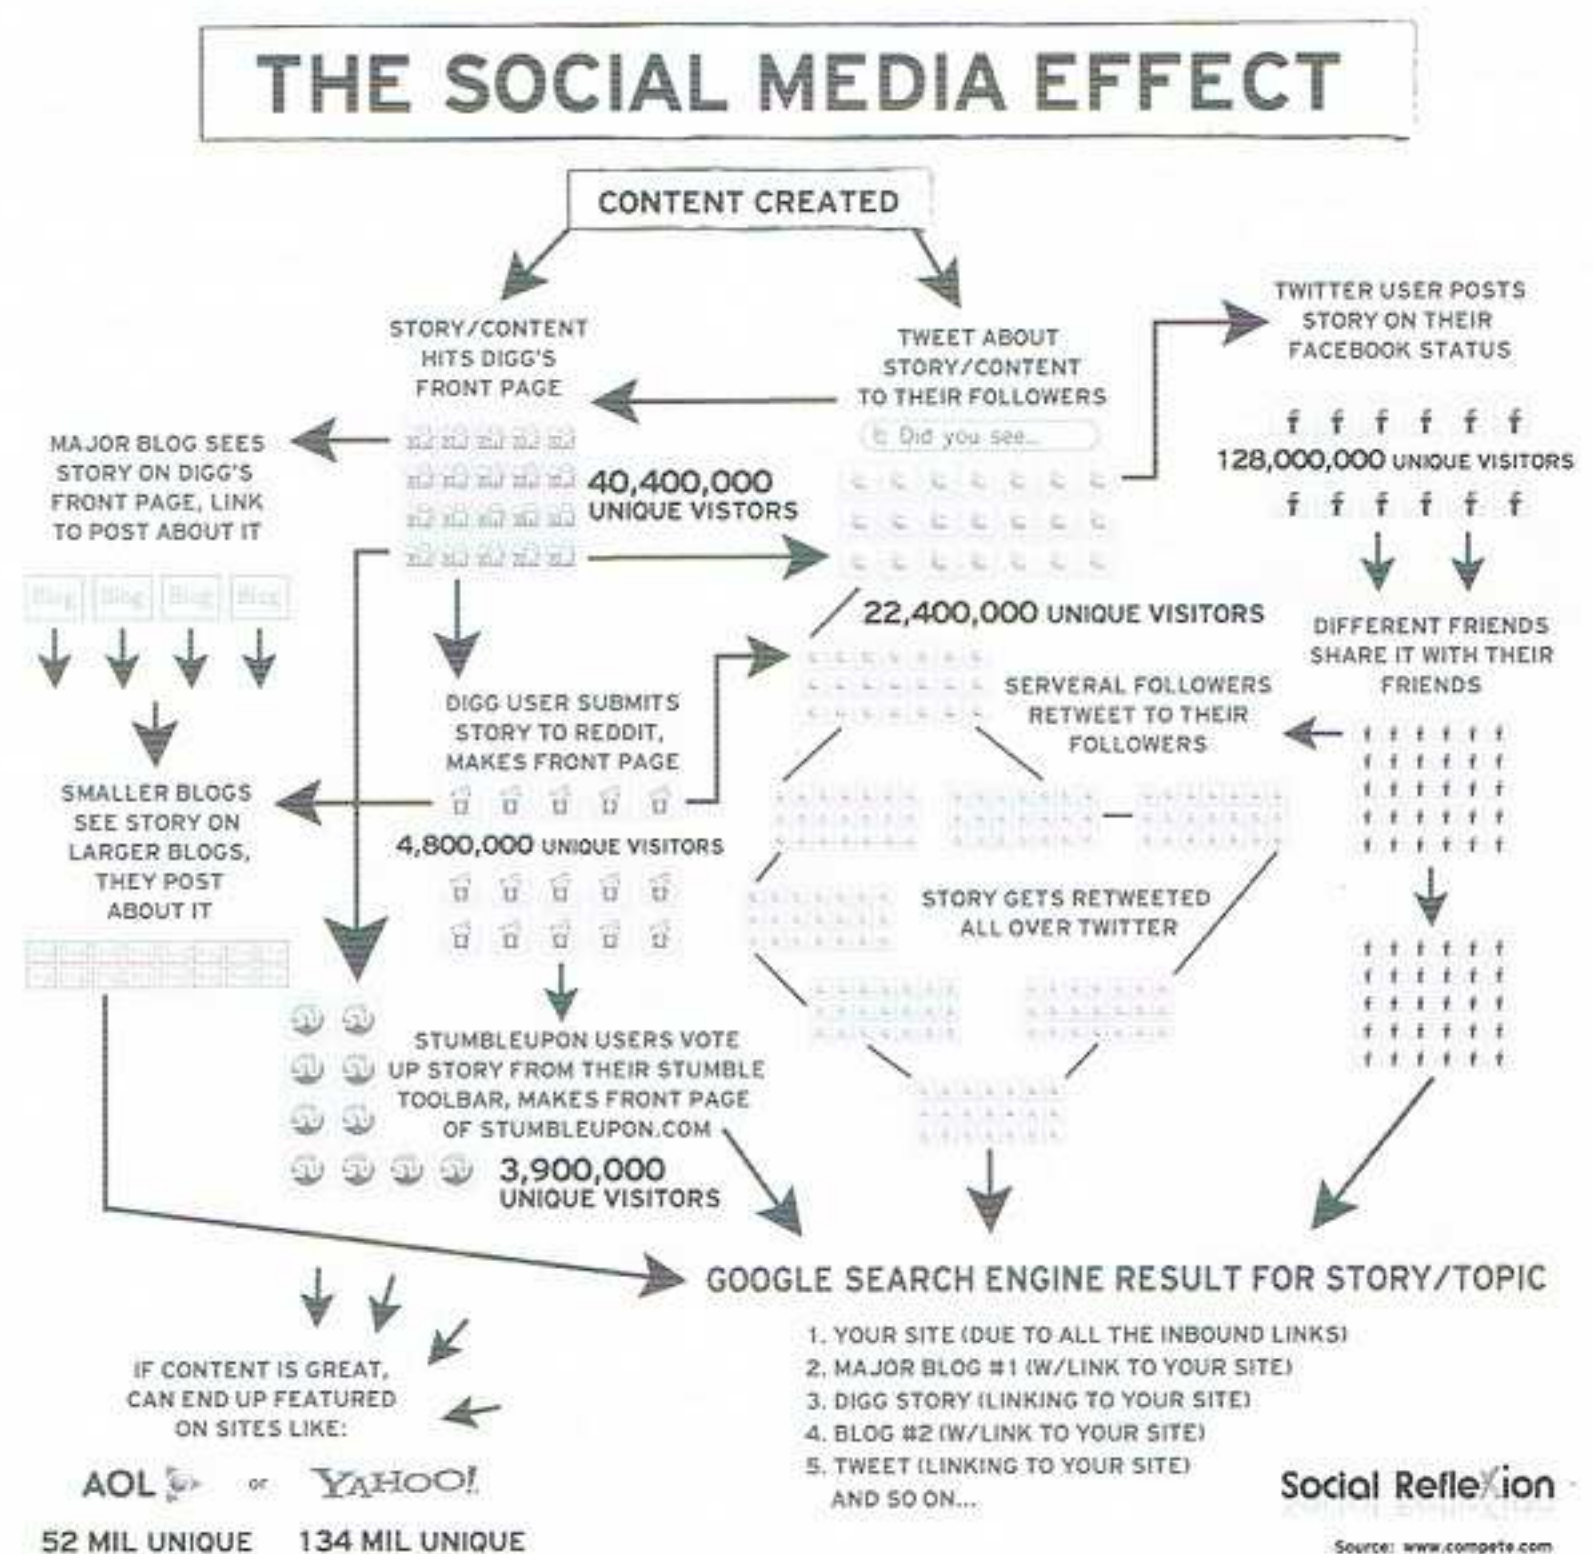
THE SOCIAL MEDIA EFFECT

CONTENT CREATED

STORY/CONTENT HITS DIGG'S FRONT PAGE

TWEET ABOUT STORY/CONTENT TO THEIR FOLLOWERS

TWITTER USER POSTS STORY ON THEIR FACEBOOK STATUS

MAJOR BLOG SEES STORY ON DIGG'S FRONT PAGE, LINK TO POST ABOUT IT

Did you see...

40,400,000 UNIQUE VISTORS

128,000,000 UNIQUE VISITORS

Blog Blog Blog Blog

22,400,000 UNIQUE VISITORS

DIFFERENT FRIENDS SHARE IT WITH THEIR FRIENDS

DIGG USER SUBMITS STORY TO REDDIT, MAKES FRONT PAGE

SERVERAL FOLLOWERS RETWEET TO THEIR FOLLOWERS

SMALLER BLOGS SEE STORY ON LARGER BLOGS, THEY POST ABOUT IT

4,800,000 UNIQUE VISITORS

STORY GETS RETWEETED ALL OVER TWITTER

STUMBLEUPON USERS VOTE UP STORY FROM THEIR STUMBLE TOOLBAR, MAKES FRONT PAGE OF STUMBLEUPON.COM

3,900,000 UNIQUE VISITORS

GOOGLE SEARCH ENGINE RESULT FOR STORY/TOPIC

1. YOUR SITE (DUE TO ALL THE INBOUND LINKS)
2. MAJOR BLOG #1 (W/LINK TO YOUR SITE)
3. DIGG STORY (LINKING TO YOUR SITE)
4. BLOG #2 (W/LINK TO YOUR SITE)
5. TWEET (LINKING TO YOUR SITE)
AND SO ON...

IF CONTENT IS GREAT, CAN END UP FEATURED ON SITES LIKE:

AOL or YAHOO!

52 MIL UNIQUE 134 MIL UNIQUE

Social Reflexion

Source: www.compete.com